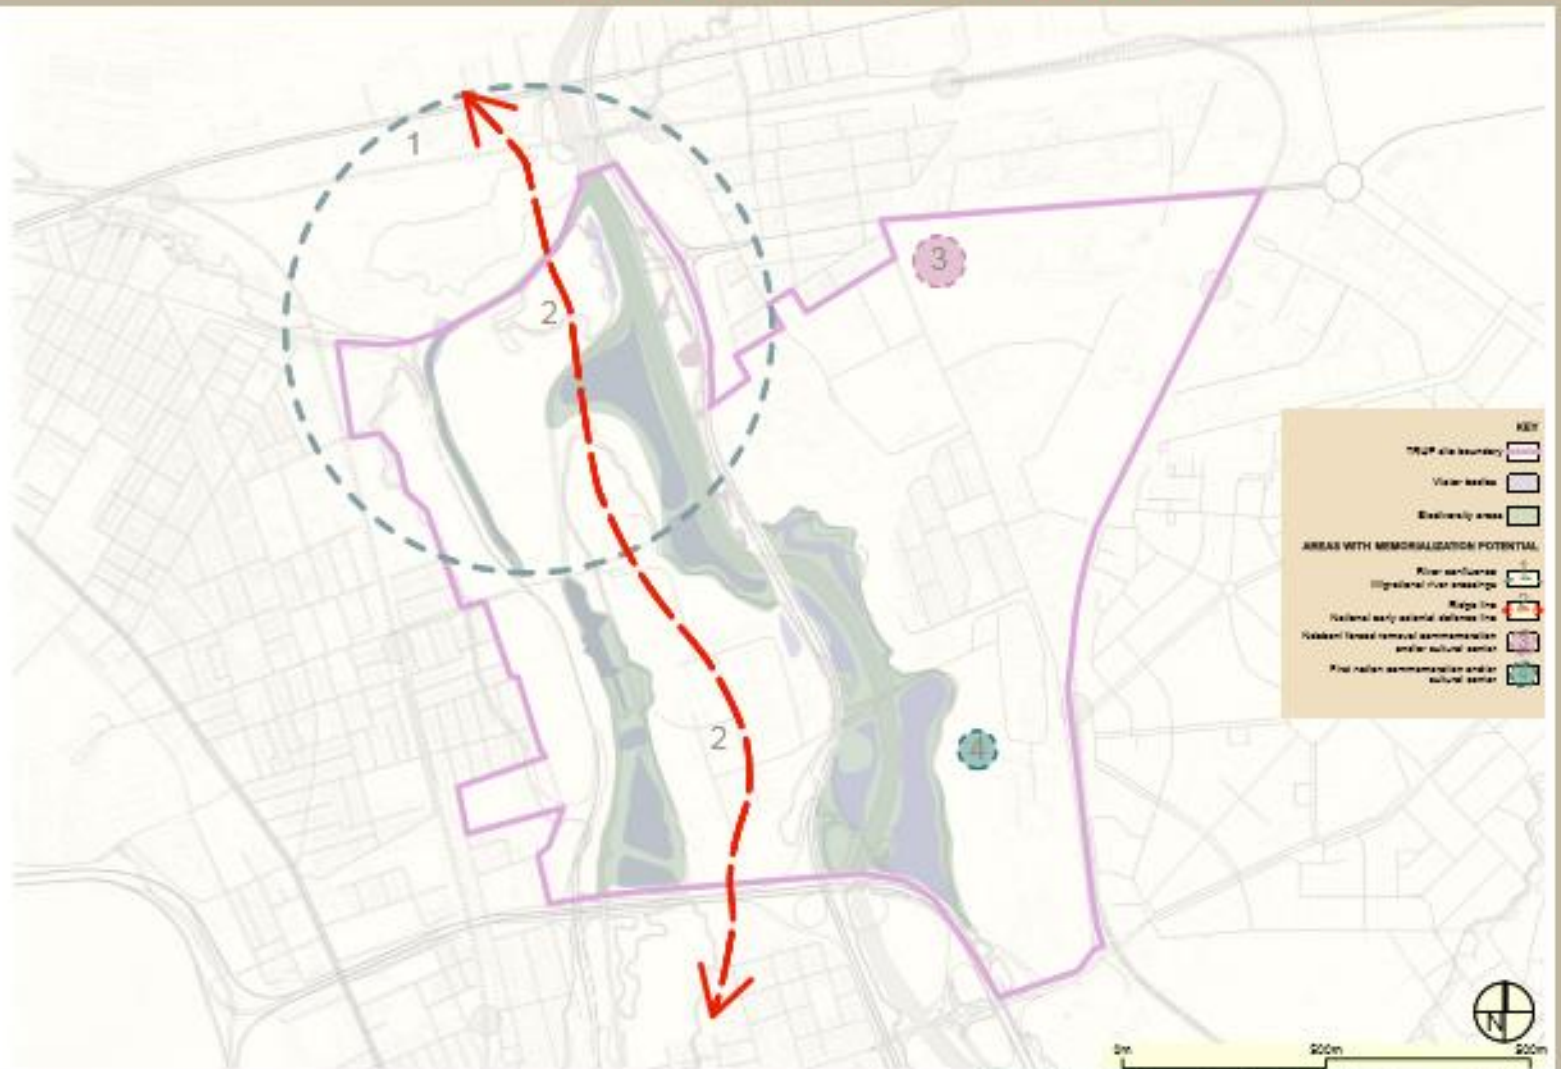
1

2

3

2

4

KEY

TRUP site boundary

Water bodies

Biodiversity areas

AREAS WITH MEMORIALIZATION POTENTIAL

River confluence
Migrational river crossings

Ridge line
National early asterial defense line

Natebani forced removal commemoration and/or cultural center

First nation commemoration and/or cultural center

N

0m

500m

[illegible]